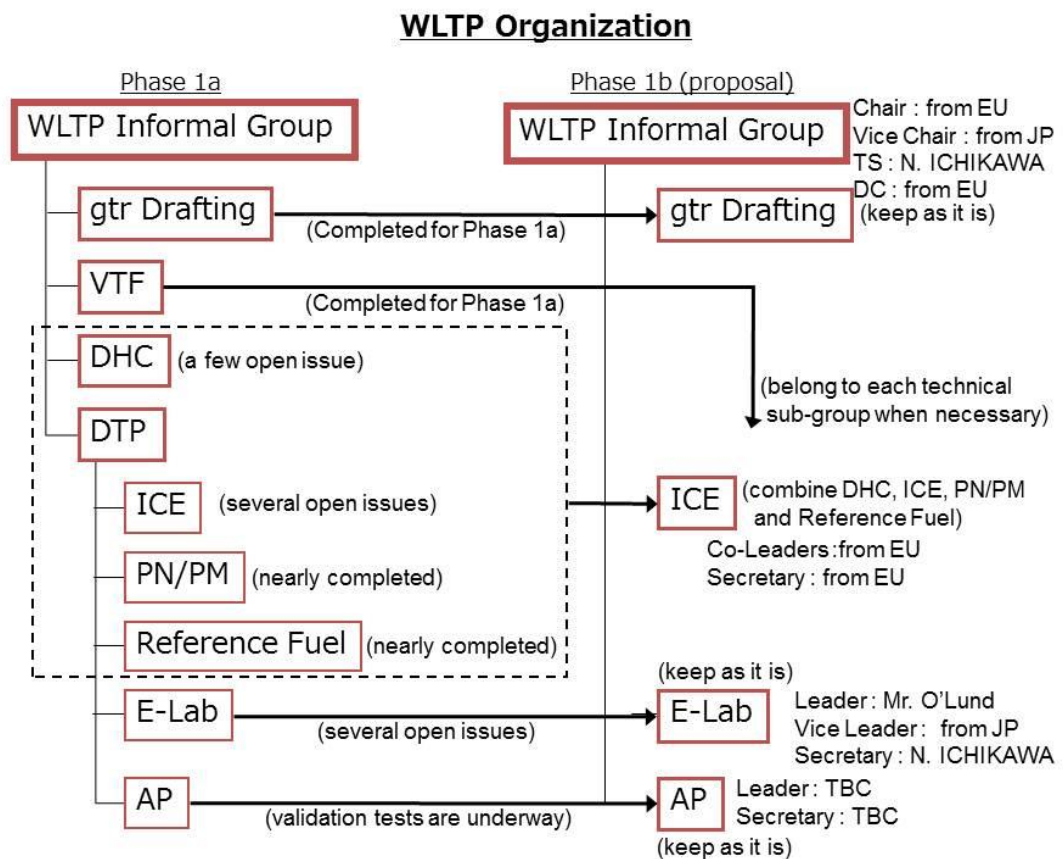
WLTP Organization

Phase 1a

WLTP Informal Group

gtr Drafting

(Completed for Phase 1a)

VTF

(Completed for Phase 1a)

DHC (a few open issue)

DTP

ICE (several open issues)

PN/PM (nearly completed)

Reference Fuel (nearly completed)

E-Lab

(several open issues)

AP

(validation tests are underway)

Phase 1b (proposal)

WLTP Informal Group

Chair : from EU
Vice Chair : from JP
TS : N. ICHIKAWA
DC : from EU

gtr Drafting (keep as it is)

(belong to each technical sub-group when necessary)

ICE (combine DHC, ICE, PN/PM and Reference Fuel)

Co-Leaders :from EU
Secretary : from EU

(keep as it is)

E-Lab

Leader : Mr. O'Lund
Vice Leader : from JP
Secretary : N. ICHIKAWA

AP

Leader : TBC
Secretary : TBC

(keep as it is)